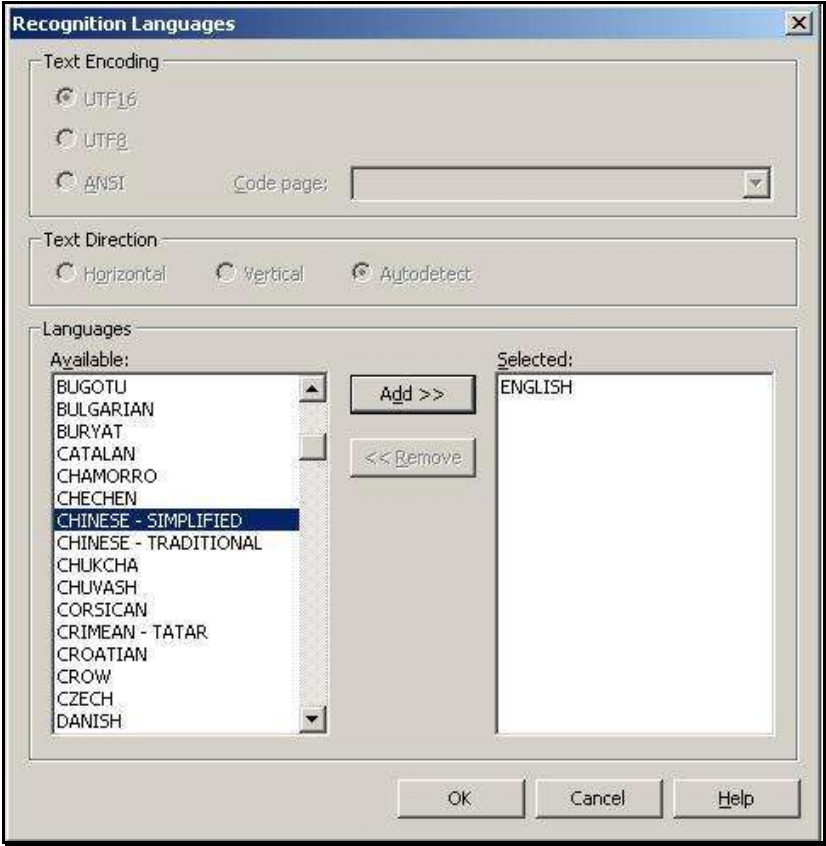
Recognition Languages

Text Encoding

UTF16

UTF8

ANSI

Code page:

Text Direction

Horizontal

Vertical

Autodetect

Languages

Available:

BUGOTU
BULGARIAN
BURYAT
CATALAN
CHAMORRO
CHECHEN
CHINESE - SIMPLIFIED
CHINESE - TRADITIONAL
CHUKCHA
CHUVASH
CORSICAN
CRIMEAN - TATAR
CROATIAN
CROW
CZECH
DANISH

Add >>

<< Remove

Selected:

ENGLISH

OK

Cancel

Help